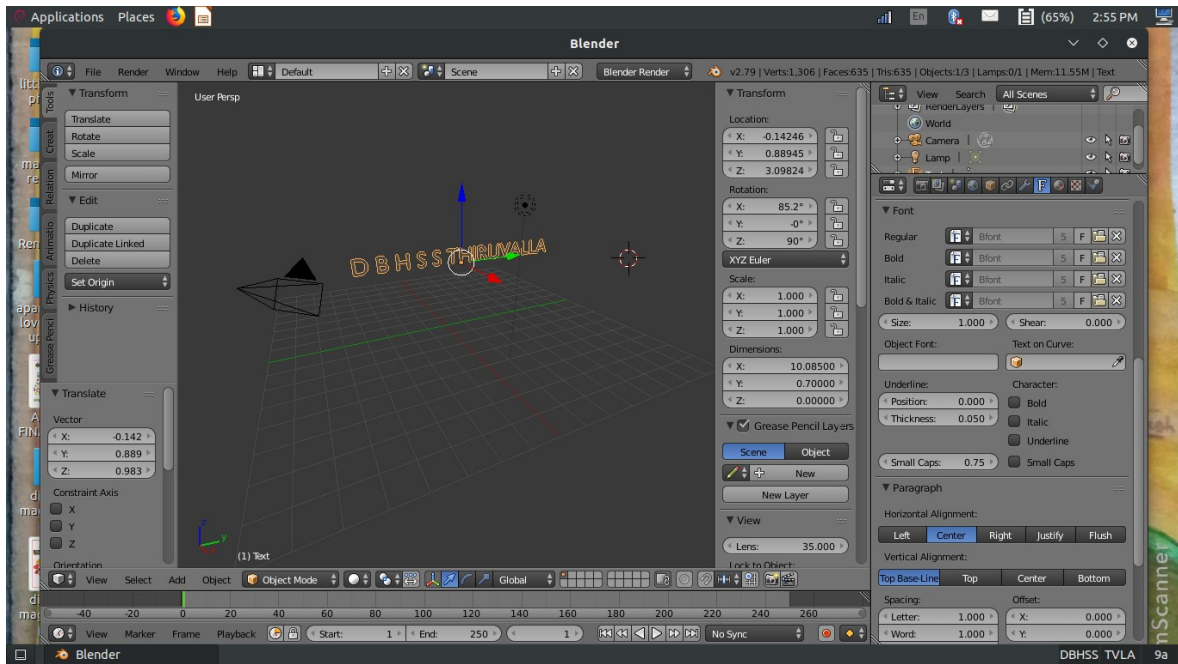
Applications Places

(65%) 2:55 PM

Blender

File Render Window Help Default Scene Blender Render v2.79 | Verts:1,306 | Faces:635 | Tris:635 | Objects:1/3 | Lamps:0/1 | Mem:11.55M | Text

Tools Creat Relation Animatio Physics Grease Pencil

▼ Transform
Translate
Rotate
Scale
Mirror

▼ Edit
Duplicate
Duplicate Linked
Delete
Set Origin

▶ History

▼ Translate
Vector
X: -0.142
Y: 0.889
Z: 0.983
Constraint Axis
X
Y
Z
Orientation

User Persp

DBHSS THIRUVALLA

(1) Text

▼ Transform
Location:
X: -0.14246
Y: 0.88945
Z: 3.09824
Rotation:
X: 85.2°
Y: -0°
Z: 90°
XYZ Euler
Scale:
X: 1.000
Y: 1.000
Z: 1.000
Dimensions:
X: 10.08500
Y: 0.70000
Z: 0.00000

▼ Grease Pencil Layers
Scene Object
New
New Layer

▼ View
Lens: 35.000
Lock to Object:

View Search All Scenes
RenderLayers
World
Camera
Lamp

▼ Font
Regular Bfont
Bold Bfont
Italic Bfont
Bold & Italic Bfont
Size: 1.000 Shear: 0.000
Object Font: Text on Curve:
Underline: Character:
Position: 0.000 Bold
Thickness: 0.050 Italic
Underline
Small Caps: 0.75 Small Caps

▼ Paragraph
Horizontal Alignment:
Left Center Right Justify Flush
Vertical Alignment:
Top Base-Line Top Center Bottom
Spacing: Offset:
Letter: 1.000 X: 0.000
Word: 1.000 Y: 0.000

View Select Add Object Object Mode Global

-40 -20 0 20 40 60 80 100 120 140 160 180 200 220 240 260

View Marker Frame Playback Start: 1 End: 250 1 No Sync

Blender
DBHSS TVLA 9a